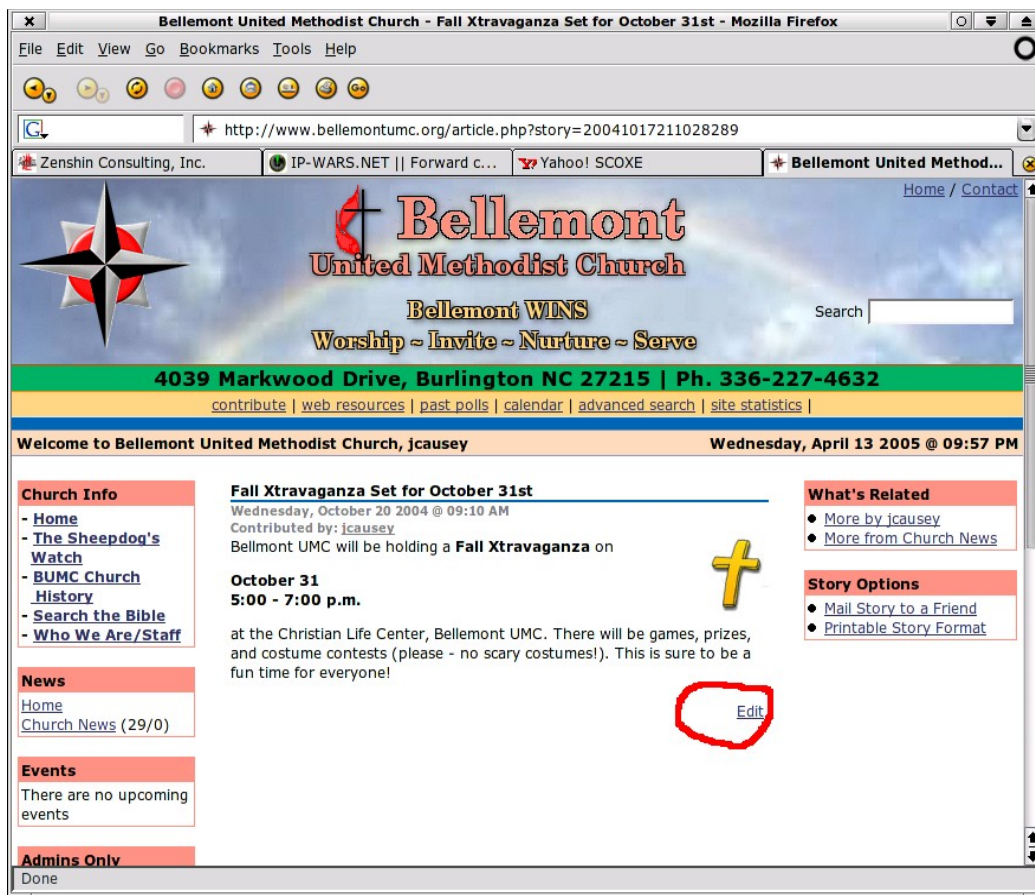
Bellemont United Methodist Church - Fall Xtravaganza Set for October 31st - Mozilla Firefox

File Edit View Go Bookmarks Tools Help

http://www.bellemontumc.org/article.php?story=20041017211028289

Zenshin Consulting, Inc. | IP-WARS.NET || Forward c... | Yahoo! SCOXE | Bellemont United Method...

Home / Contact

Bellemont
United Methodist Church

Bellemont WINS
Worship ~ Invite ~ Nurture ~ Serve

Search

4039 Markwood Drive, Burlington NC 27215 | Ph. 336-227-4632

contribute | web resources | past polls | calendar | advanced search | site statistics |

Welcome to Bellemont United Methodist Church, jcausey

Wednesday, April 13 2005 @ 09:57 PM

Church Info
- Home
- The Sheepdog's Watch
- BUMC Church History
- Search the Bible
- Who We Are/Staff

News
Home
Church News (29/0)

Events
There are no upcoming events

Admins Only

Fall Xtravaganza Set for October 31st
Wednesday, October 20 2004 @ 09:10 AM
Contributed by: jcausey
Bellmont UMC will be holding a **Fall Xtravaganza** on

**October 31**
**5:00 - 7:00 p.m.**

at the Christian Life Center, Bellemont UMC. There will be games, prizes, and costume contests (please - no scary costumes!). This is sure to be a fun time for everyone!

Edit

What's Related
- More by jcausey
- More from Church News

Story Options
- Mail Story to a Friend
- Printable Story Format

Done